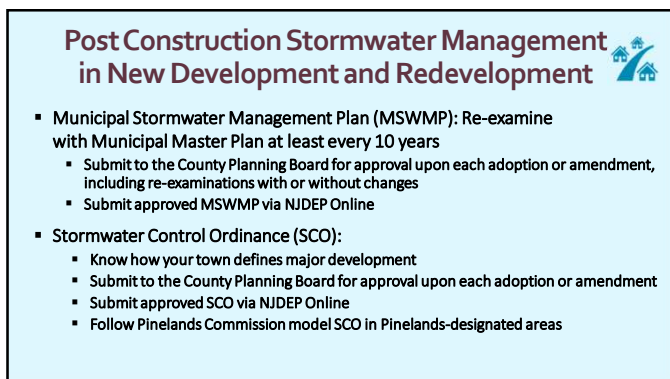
Post Construction Stormwater Management in New Development and Redevelopment

- Municipal Stormwater Management Plan (MSWMP): Re-examine with Municipal Master Plan at least every 10 years
  - Submit to the County Planning Board for approval upon each adoption or amendment, including re-examinations with or without changes
  - Submit approved MSWMP via NJDEP Online
- Stormwater Control Ordinance (SCO):
  - Know how your town defines major development
  - Submit to the County Planning Board for approval upon each adoption or amendment
  - Submit approved SCO via NJDEP Online
  - Follow Pinelands Commission model SCO in Pinelands-designated areas